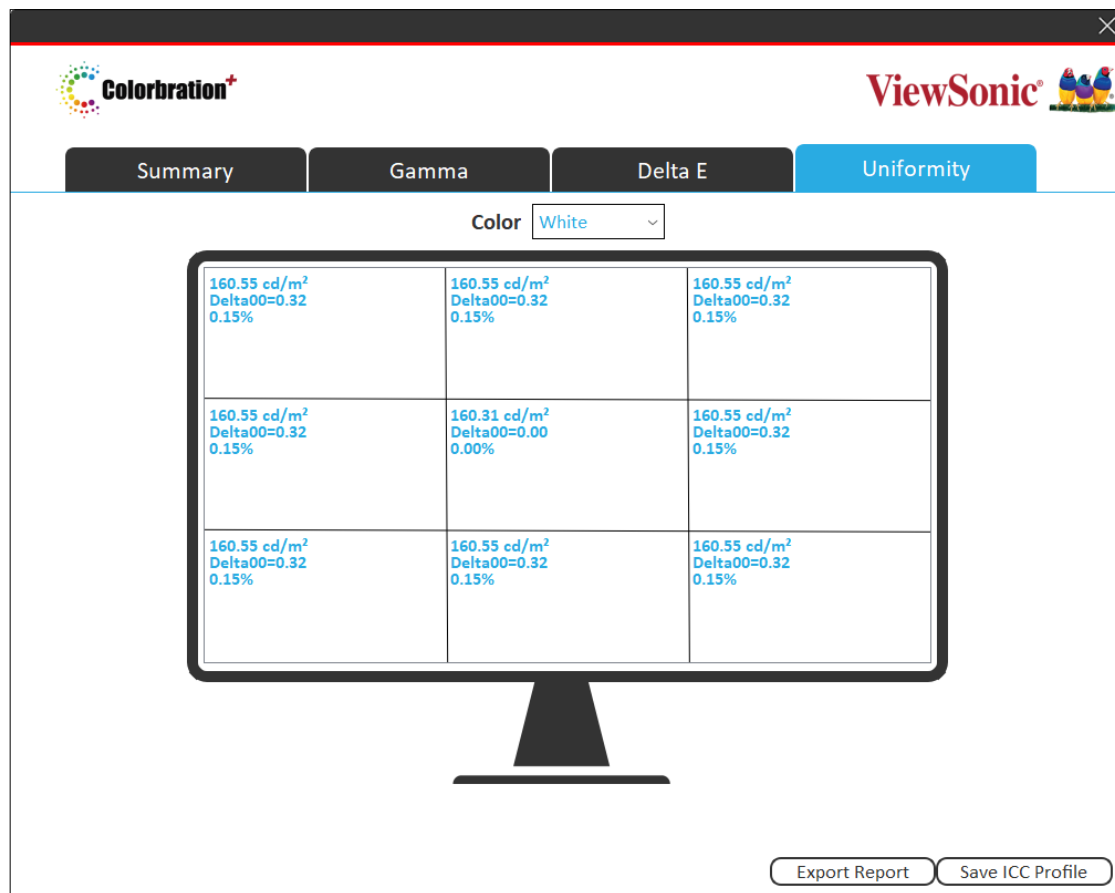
Colorbration+

ViewSonic®

Summary

Gamma

Delta E

Uniformity

Color White

| | | |
|---|---|---|
| 160.55 cd/m² Delta00=0.32 0.15% | 160.55 cd/m² Delta00=0.32 0.15% | 160.55 cd/m² Delta00=0.32 0.15% |
| 160.55 cd/m² Delta00=0.32 0.15% | 160.31 cd/m² Delta00=0.00 0.00% | 160.55 cd/m² Delta00=0.32 0.15% |
| 160.55 cd/m² Delta00=0.32 0.15% | 160.55 cd/m² Delta00=0.32 0.15% | 160.55 cd/m² Delta00=0.32 0.15% |

Export Report

Save ICC Profile